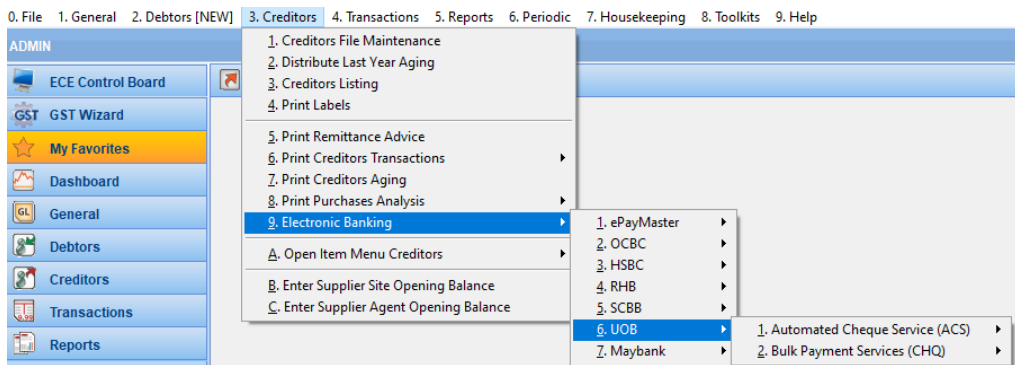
0. File 1. General 2. Debtors [NEW] 3. Creditors 4. Transactions 5. Reports 6. Periodic 7. Housekeeping 8. Toolkits 9. Help

ADMIN

ECE Control Board
GST GST Wizard
My Favorites
Dashboard
GL General
Debtors
Creditors
Transactions
Reports

1. Creditors File Maintenance
2. Distribute Last Year Aging
3. Creditors Listing
4. Print Labels
5. Print Remittance Advice
6. Print Creditors Transactions
7. Print Creditors Aging
8. Print Purchases Analysis
9. Electronic Banking
A. Open Item Menu Creditors
B. Enter Supplier Site Opening Balance
C. Enter Supplier Agent Opening Balance

1. ePayMaster
2. OCBC
3. HSBC
4. RHB
5. SCBB
6. UOB
7. Maybank

1. Automated Cheque Service (ACS)
2. Bulk Payment Services (CHQ)